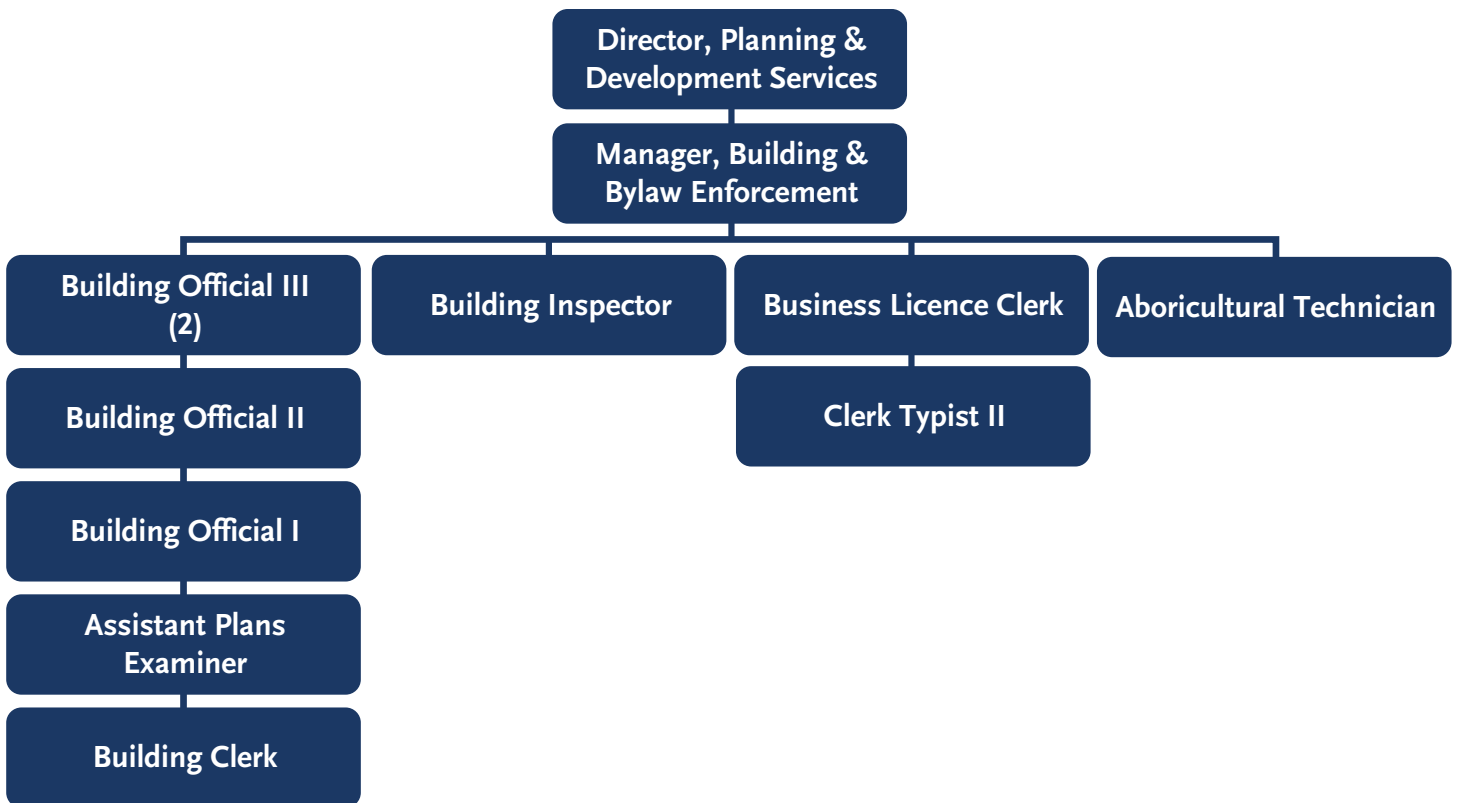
Director, Planning & Development Services

Manager, Building & Bylaw Enforcement

Building Official III (2)

Building Official II

Building Official I

Assistant Plans Examiner

Building Clerk

Building Inspector

Business Licence Clerk

Clerk Typist II

Aboricultural Technician